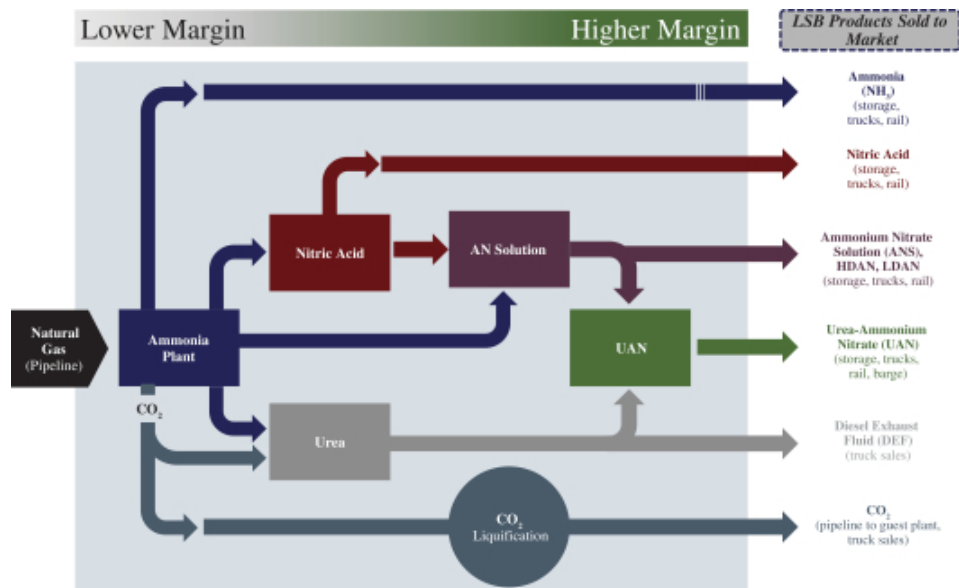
Lower Margin

Higher Margin

LSB Products Sold to Market

Ammonia ($NH_3$) (storage, trucks, rail)

Nitric Acid (storage, trucks, rail)

Nitric Acid

AN Solution

Ammonium Nitrate Solution (ANS), HDAN, LDAN (storage, trucks, rail)

Natural Gas (Pipeline)

Ammonia Plant

UAN

Urea-Ammonium Nitrate (UAN) (storage, trucks, rail, barge)

$CO_2$

Urea

Diesel Exhaust Fluid (DEF) (truck sales)

$CO_2$ Liquification

$CO_2$ (pipeline to guest plant, truck sales)